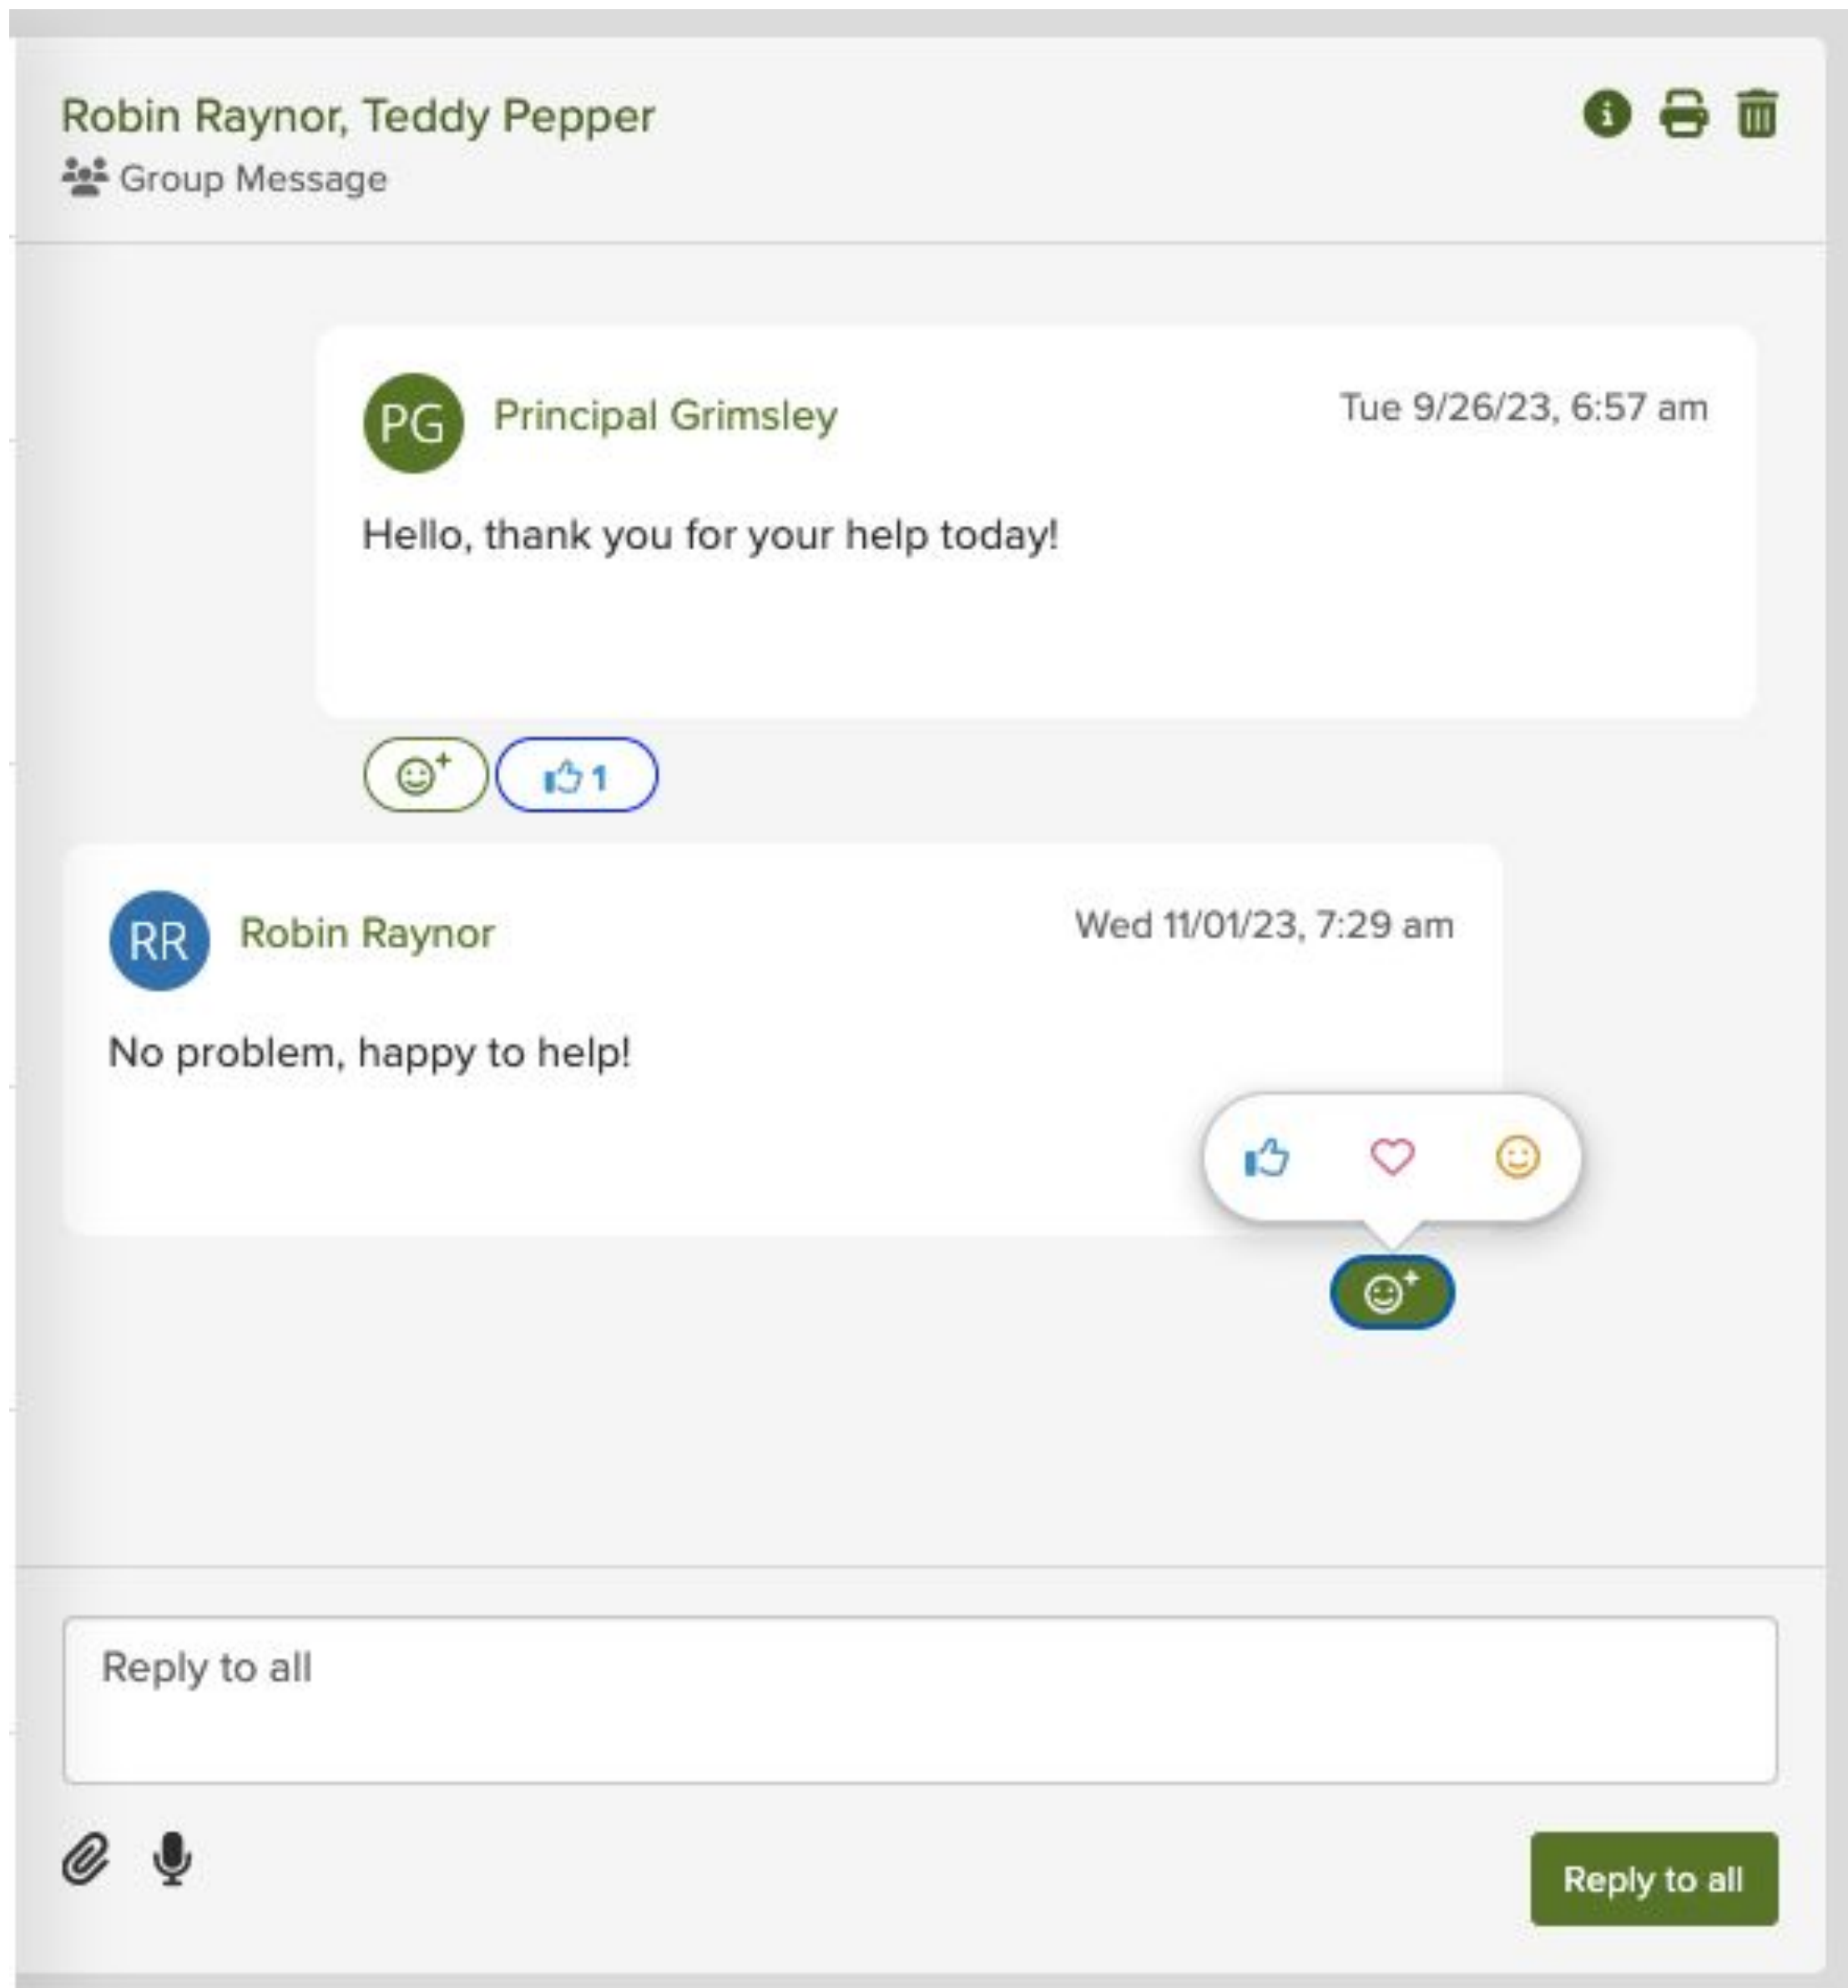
Robin Raynor, Teddy Pepper
Group Message

PG Principal Grimsley
Tue 9/26/23, 6:57 am

Hello, thank you for your help today!

1

RR Robin Raynor
Wed 11/01/23, 7:29 am

No problem, happy to help!

Reply to all

Reply to all